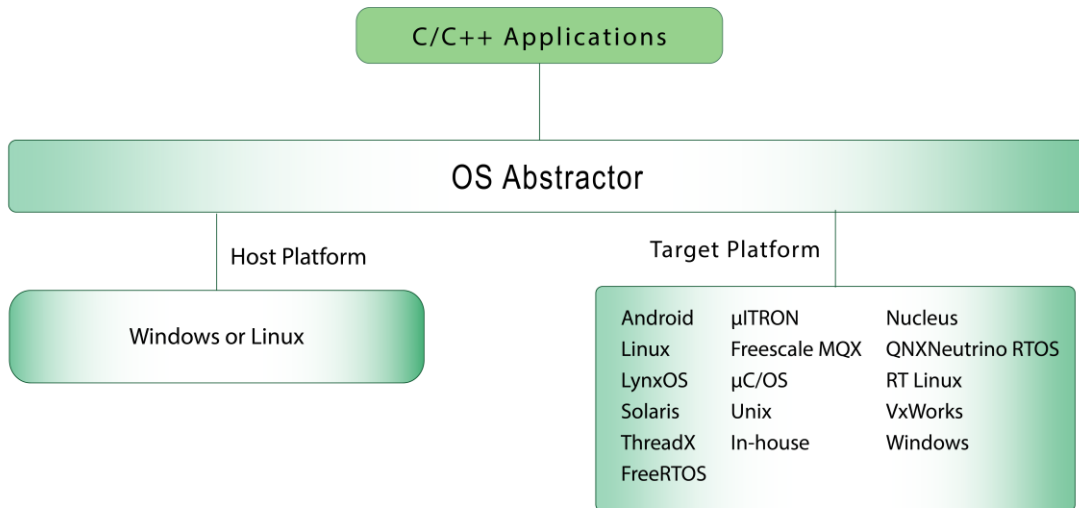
C/C++ Applications

OS Abstractor

Host Platform

Windows or Linux

Target Platform

Android
Linux
LynxOS
Solaris
ThreadX
FreeRTOS

µITRON
Freescale MQX
µC/OS
Unix
In-house

Nucleus
QNXNeutrino RTOS
RT Linux
VxWorks
Windows